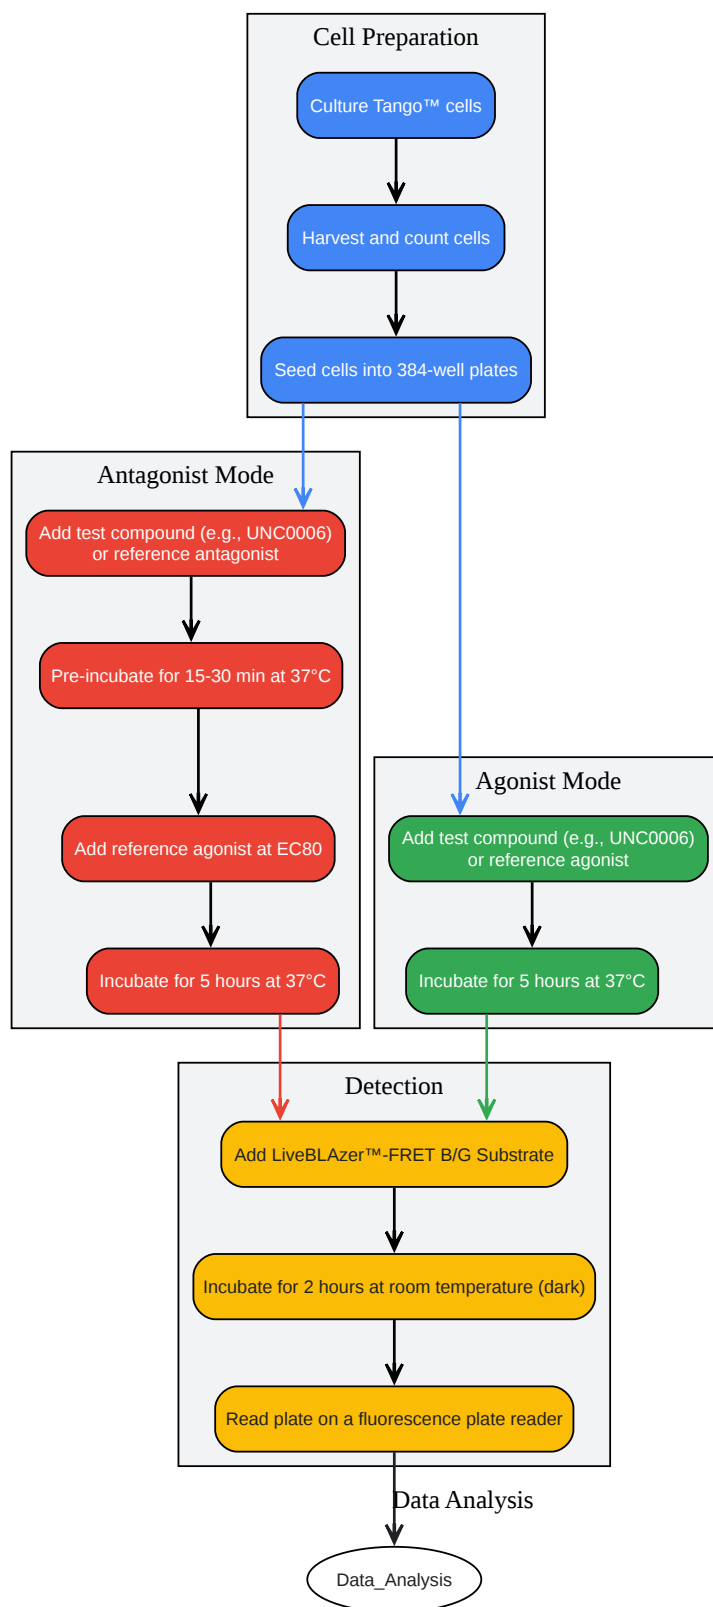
Cell Preparation

Culture Tango™ cells

Harvest and count cells

Seed cells into 384-well plates

Antagonist Mode

Add test compound (e.g., UNC0006) or reference antagonist

Pre-incubate for 15-30 min at 37°C

Add reference agonist at EC80

Incubate for 5 hours at 37°C

Agonist Mode

Add test compound (e.g., UNC0006) or reference agonist

Incubate for 5 hours at 37°C

Detection

Add LiveBLAzer™-FRET B/G Substrate

Incubate for 2 hours at room temperature (dark)

Read plate on a fluorescence plate reader

Data Analysis

Data_Analysis